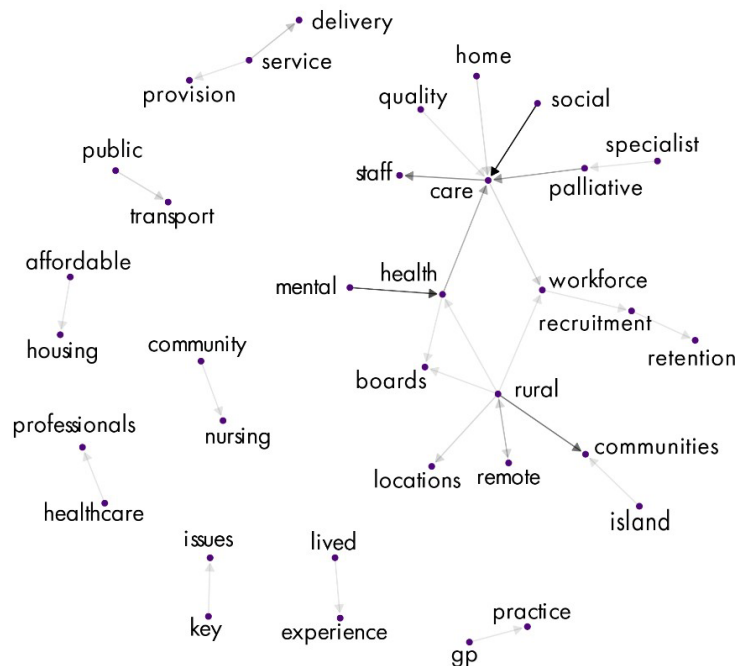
delivery
service
provision
home
quality
social
specialist
public
staff
care
palliative
transport
affordable
mental
health
workforce
recruitment
housing
community
retention
boards
rural
professionals
nursing
communities
locations
remote
healthcare
island
issues
lived
key
experience
practice
gp